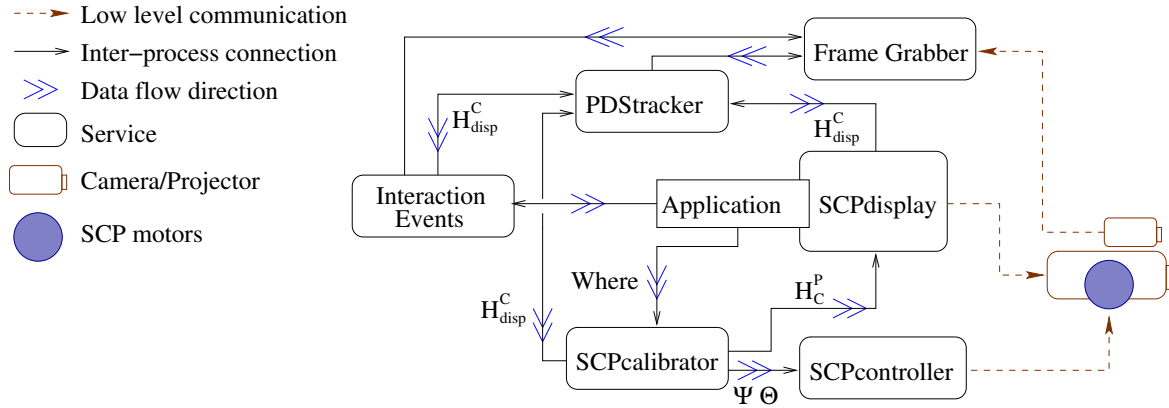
Low level communication
Inter−process connection
Data flow direction
Service
Camera/Projector
SCP motors

Frame Grabber
PDStracker
$H^C_{disp}$
$H^C_{disp}$
Interaction Events
Application
SCPdisplay
Where
$H^C_{disp}$
$H^P_C$
SCPcalibrator
SCPcontroller
$\Psi$ $\Theta$